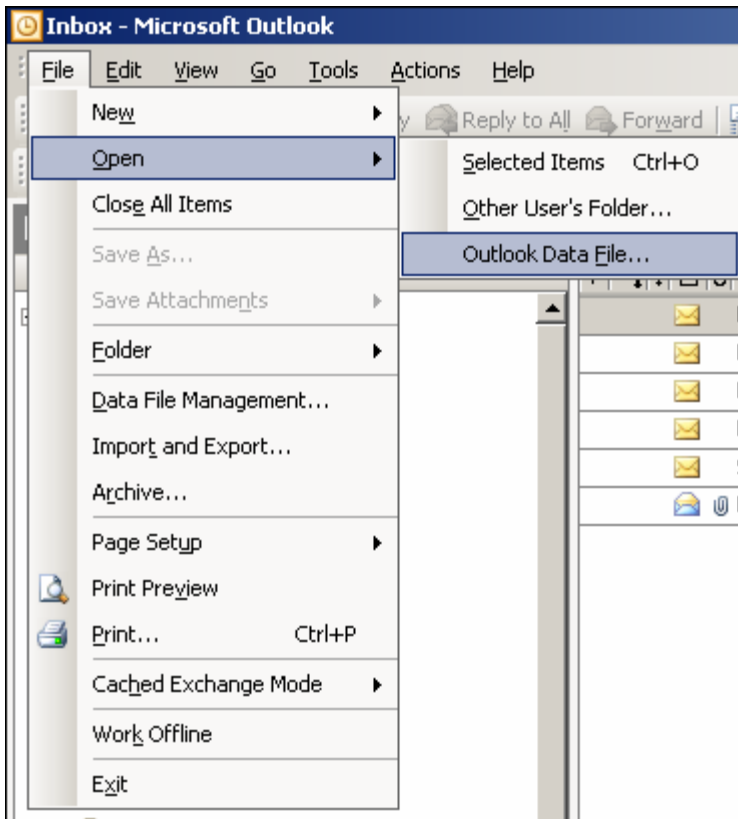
Inbox - Microsoft Outlook

File Edit View Go Tools Actions Help

y Reply to All Forward

New
Open
Close All Items
Save As...
Save Attachments
Folder
Data File Management...
Import and Export...
Archive...
Page Setup
Print Preview
Print... Ctrl+P
Cached Exchange Mode
Work Offline
Exit

Selected Items Ctrl+O
Other User's Folder...
Outlook Data File...